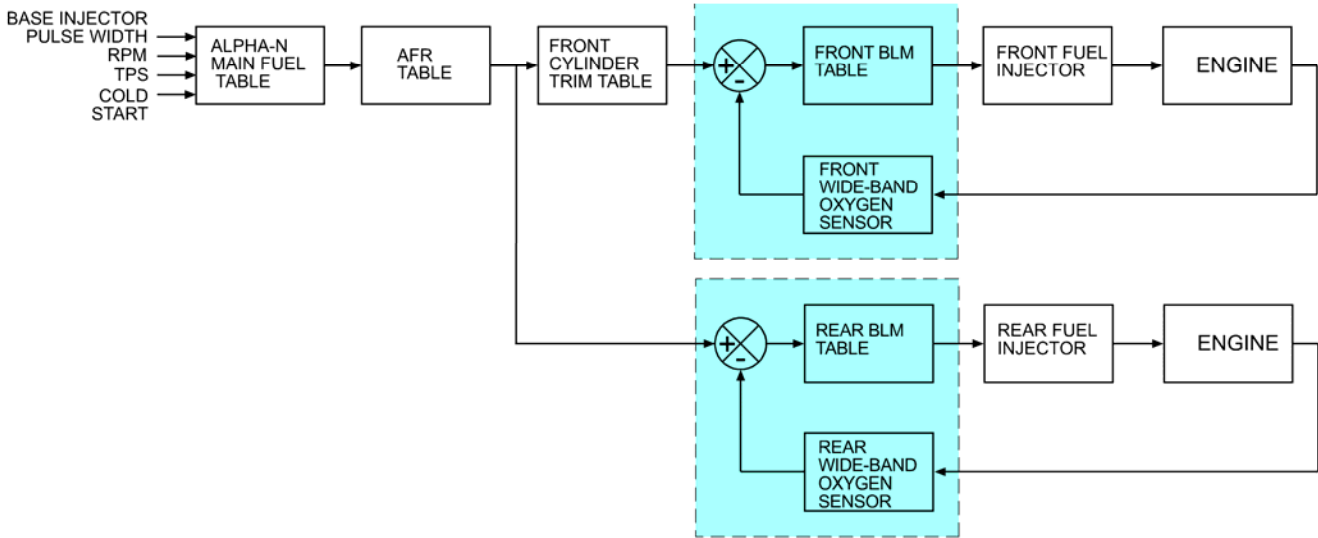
BASE INJECTOR PULSE WIDTH
RPM
TPS
COLD START

ALPHA-N MAIN FUEL TABLE

AFR TABLE

FRONT CYLINDER TRIM TABLE

+
-

FRONT BLM TABLE

FRONT FUEL INJECTOR

ENGINE

FRONT WIDE-BAND OXYGEN SENSOR

+
-

REAR BLM TABLE

REAR FUEL INJECTOR

ENGINE

REAR WIDE-BAND OXYGEN SENSOR